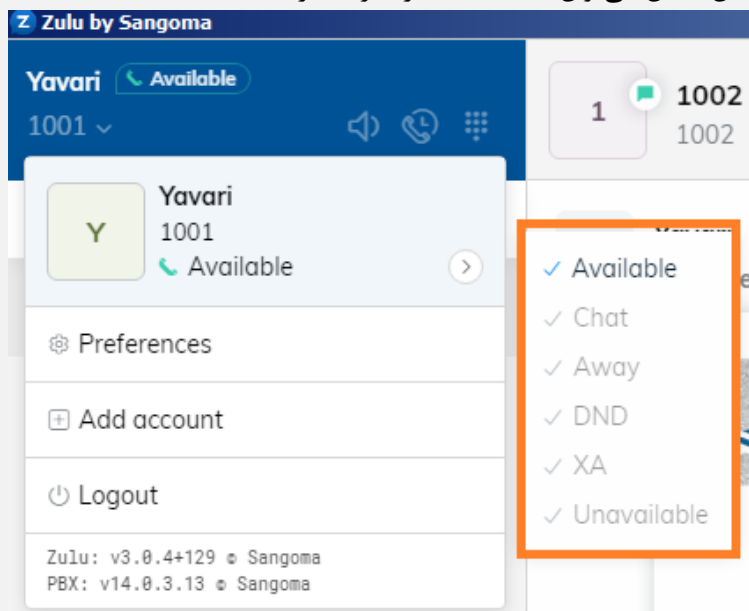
Zulu by Sangoma

Yavari Available
1001

1 1002
1002

Y
Yavari
1001
Available

Preferences

Add account

Logout

Zulu: v3.0.4+129 © Sangoma
PBX: v14.0.3.13 © Sangoma

✓ Available
✓ Chat
✓ Away
✓ DND
✓ XA
✓ Unavailable